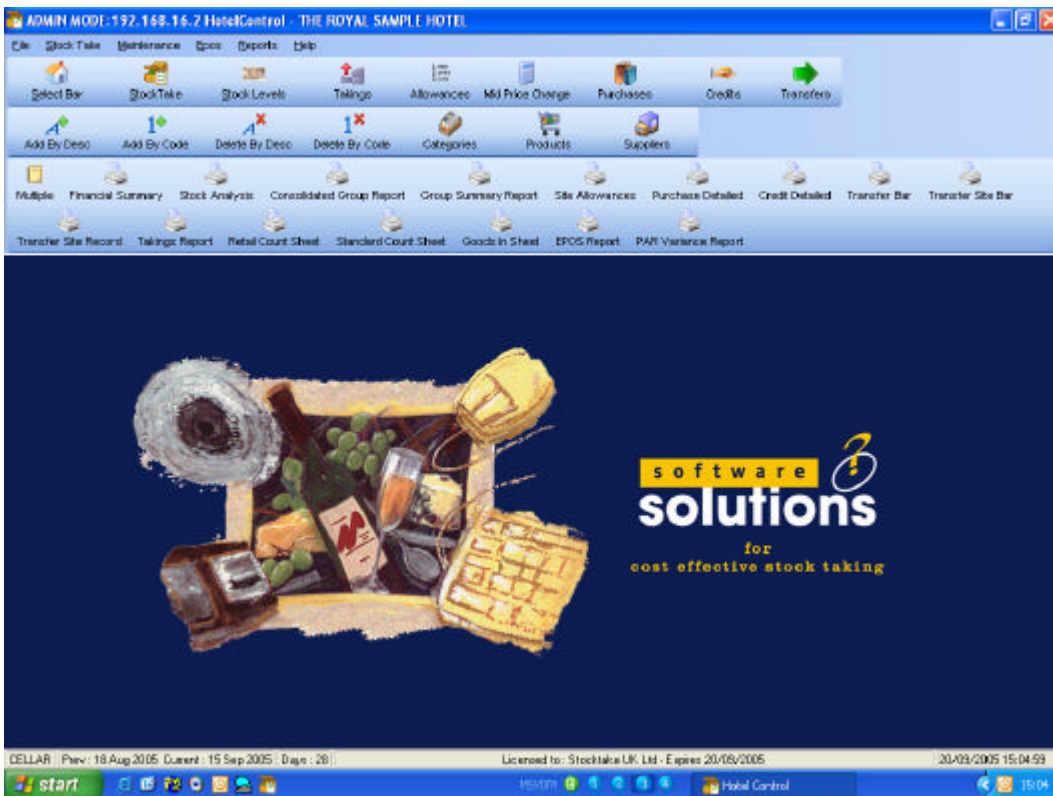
ADMIN MODE:192.168.16.2 HotelControl - THE ROYAL SAMPLE HOTEL

File Stock Take Maintenance Epos Reports Help

Select Bar StockTake Stock Levels Takings Allowances Mid Price Change Purchases Credits Transfers

Add By Desc Add By Code Delete By Desc Delete By Code Categories Products Suppliers

Multiple Financial Summary Stock Analysis Consolidated Group Report Group Summary Report Site Allowances Purchase Detailed Credit Detailed Transfer Bar Transfer Site Bar

Transfer Site Record Takings Report Retail Count Sheet Standard Count Sheet Goods In Sheet EPOS Report PAR Variance Report

software solutions for cost effective stock taking

CELLAR Prev: 18 Aug 2005 Current: 15 Sep 2005 Days: 28 Licensed to: Stocktake UK Ltd - Expires 20/08/2005 20/09/2005 15:04:59

start Hotel Control 15:04